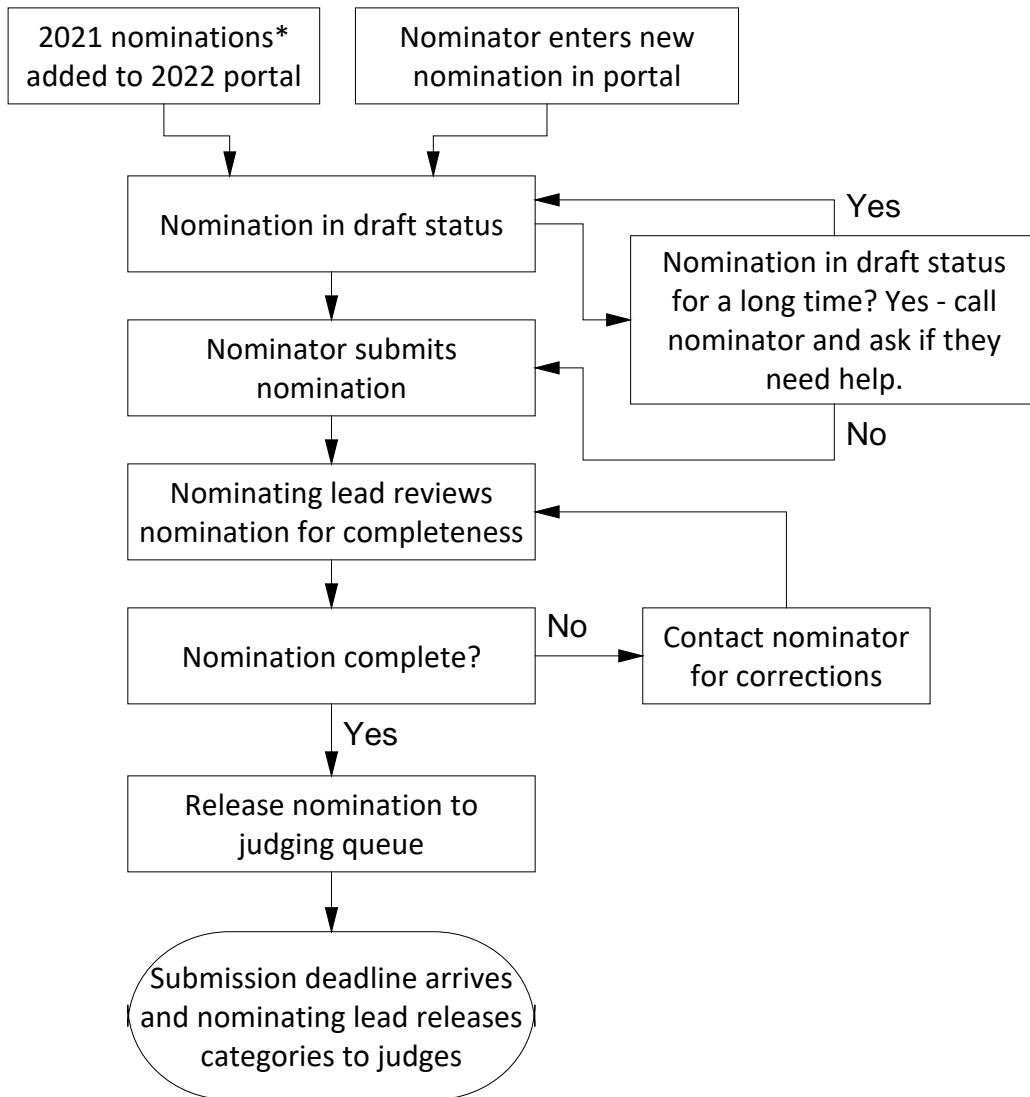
2021 nominations* added to 2022 portal

Nominator enters new nomination in portal

Nomination in draft status

Yes

Nomination in draft status for a long time? Yes - call nominator and ask if they need help.

No

Nominator submits nomination

Nominating lead reviews nomination for completeness

Nomination complete?

No

Contact nominator for corrections

Yes

Release nomination to judging queue

Submission deadline arrives and nominating lead releases categories to judges